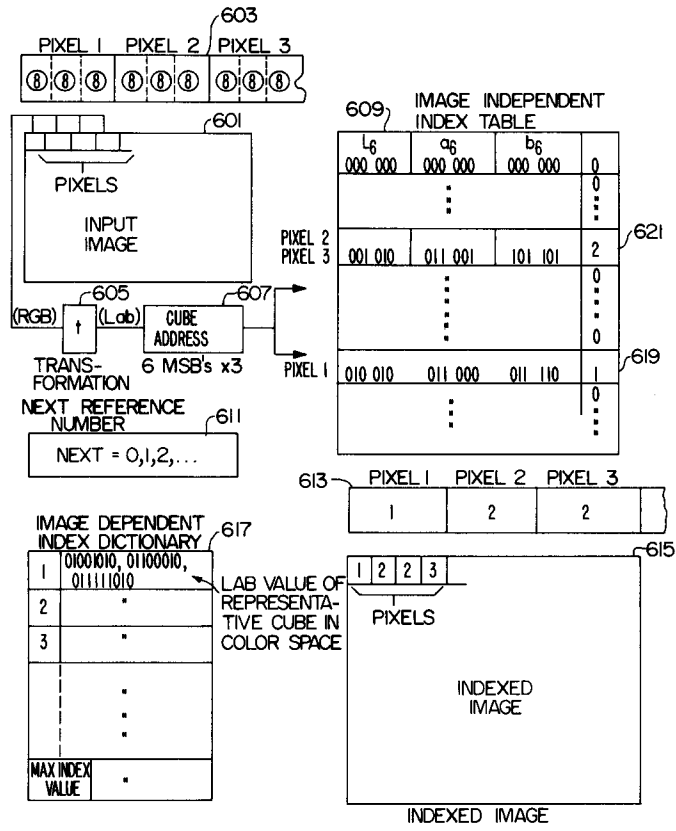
603

PIXEL 1 PIXEL 2 PIXEL 3

8 8 8 8 8 8 8 8 8

601

PIXELS

INPUT IMAGE

(RGB) 605 t (Lab) TRANSFORMATION

607 CUBE ADDRESS 6 MSB's x3

609 IMAGE INDEPENDENT INDEX TABLE

| $L_6$ 000 000 | $a_6$ 000 000 | $b_6$ 000 000 | 0 |
|---|---|---|---|
| ⋮ | | | 0 ⋮ |
| 001 010 | 011 001 | 101 101 | 2 |
| ⋮ | | | 0 ⋮ 0 |
| 010 010 | 011 000 | 011 110 | 1 |
| ⋮ | | | 0 ⋮ |

PIXEL 2
PIXEL 3

621

PIXEL 1

619

NEXT REFERENCE NUMBER 611

NEXT = 0,1,2,...

613

| PIXEL 1 | PIXEL 2 | PIXEL 3 |
|---|---|---|
| 1 | 2 | 2 |

IMAGE DEPENDENT INDEX DICTIONARY 617

| 1 | 01001010, 01100010, 011111010 |
|---|---|
| 2 | " |
| 3 | " |
| | ⋮ |
| MAX INDEX VALUE | " |

LAB VALUE OF REPRESENTATIVE CUBE IN COLOR SPACE

615

1 2 2 3

PIXELS

INDEXED IMAGE

INDEXED IMAGE